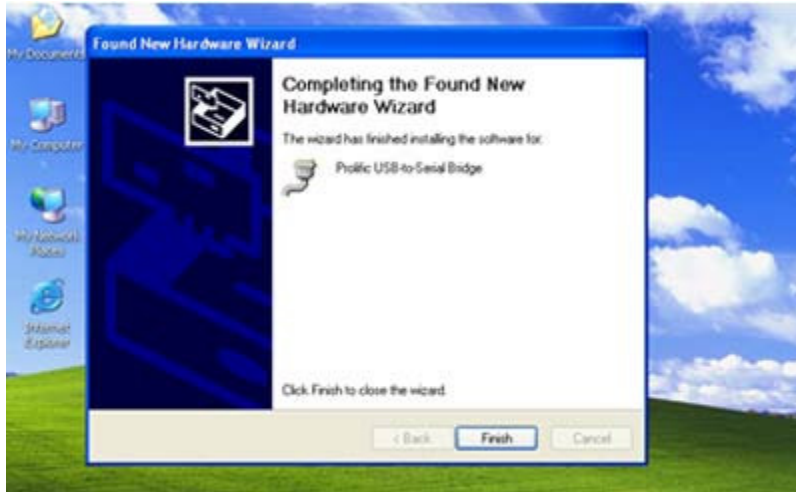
My Documents

My Computer

My Network Places

Internet Explorer

Found New Hardware Wizard

Completing the Found New Hardware Wizard

The wizard has finished installing the software for:

Prolific USB-to-Serial Bridge

Click Finish to close the wizard.

< Back

Finish

Cancel